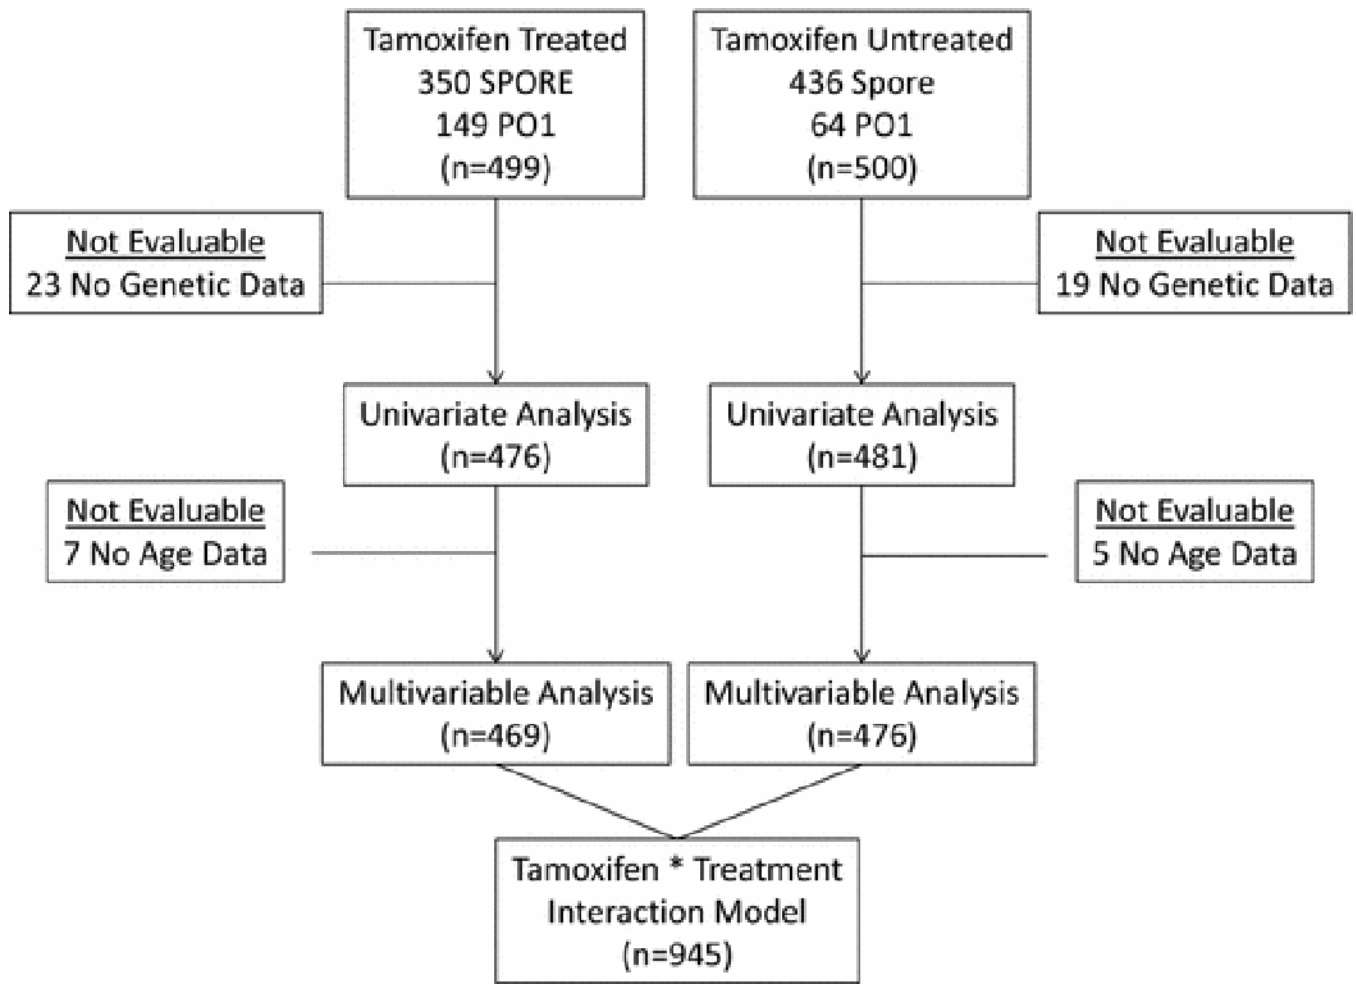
Tamoxifen Treated
350 SPORE
149 PO1
(n=499)

Tamoxifen Untreated
436 Spore
64 PO1
(n=500)

Not Evaluable
23 No Genetic Data

Not Evaluable
19 No Genetic Data

Univariate Analysis
(n=476)

Univariate Analysis
(n=481)

Not Evaluable
7 No Age Data

Not Evaluable
5 No Age Data

Multivariable Analysis
(n=469)

Multivariable Analysis
(n=476)

Tamoxifen * Treatment
Interaction Model
(n=945)